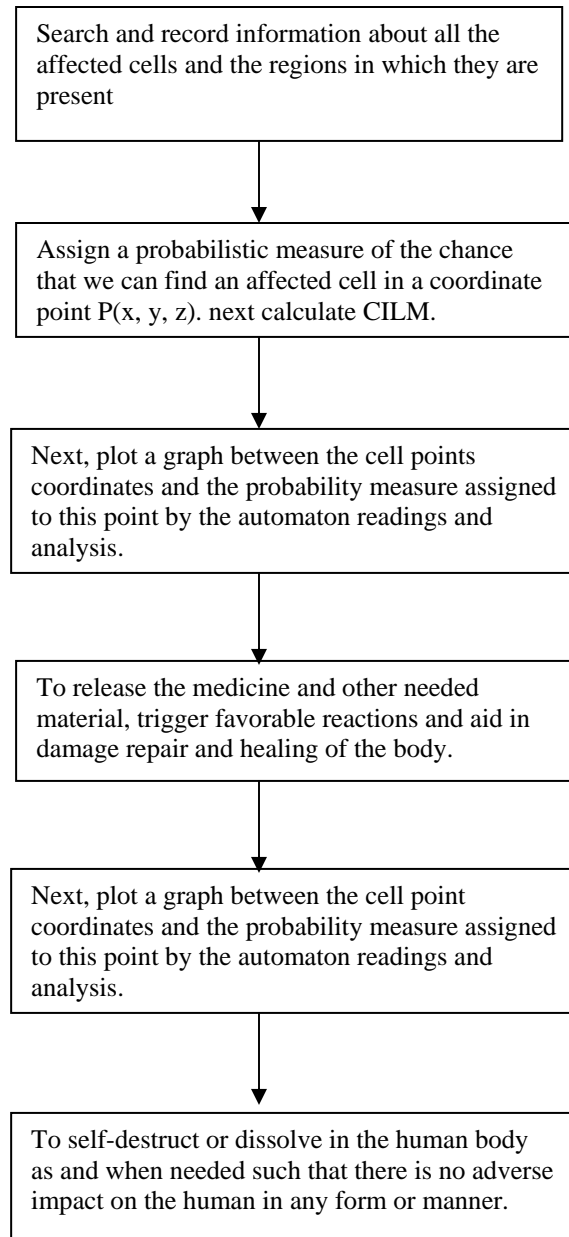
Search and record information about all the affected cells and the regions in which they are present

Assign a probabilistic measure of the chance that we can find an affected cell in a coordinate point P(x, y, z). next calculate CILM.

Next, plot a graph between the cell points coordinates and the probability measure assigned to this point by the automaton readings and analysis.

To release the medicine and other needed material, trigger favorable reactions and aid in damage repair and healing of the body.

Next, plot a graph between the cell point coordinates and the probability measure assigned to this point by the automaton readings and analysis.

To self-destruct or dissolve in the human body as and when needed such that there is no adverse impact on the human in any form or manner.